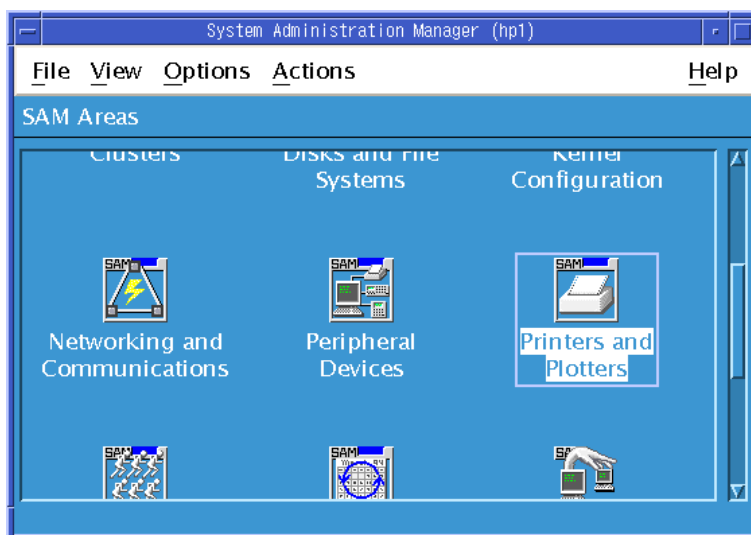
System Administration Manager (hp1)

File View Options Actions Help

SAM Areas

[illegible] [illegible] Systems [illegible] Configuration

SAM
Networking and Communications

SAM
Peripheral Devices

SAM
Printers and Plotters

SAM

SAM

SA